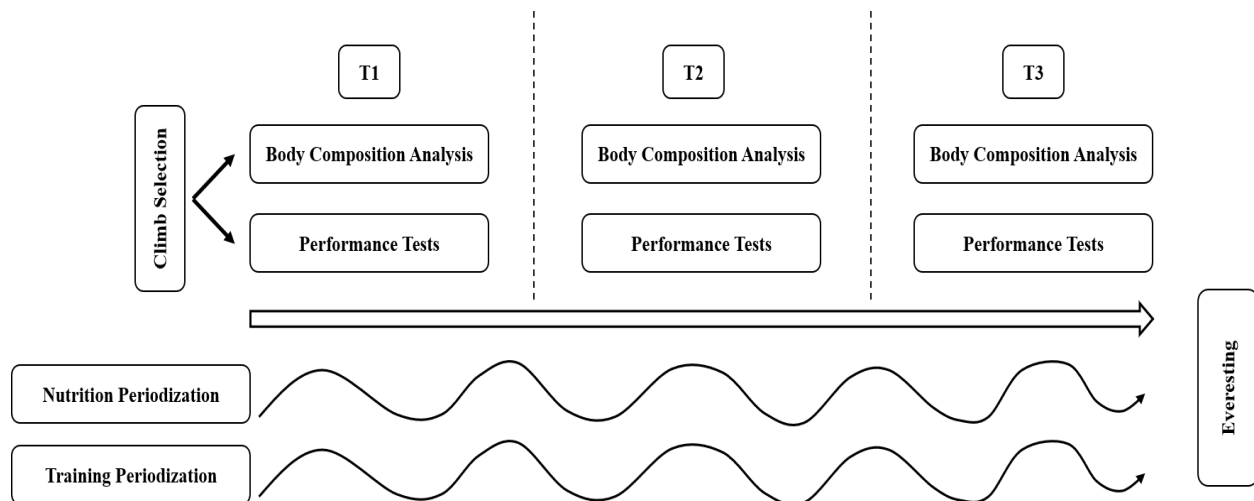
Climb Selection

T1

Body Composition Analysis

Performance Tests

T2

Body Composition Analysis

Performance Tests

T3

Body Composition Analysis

Performance Tests

Nutrition Periodization

Training Periodization

Everesting